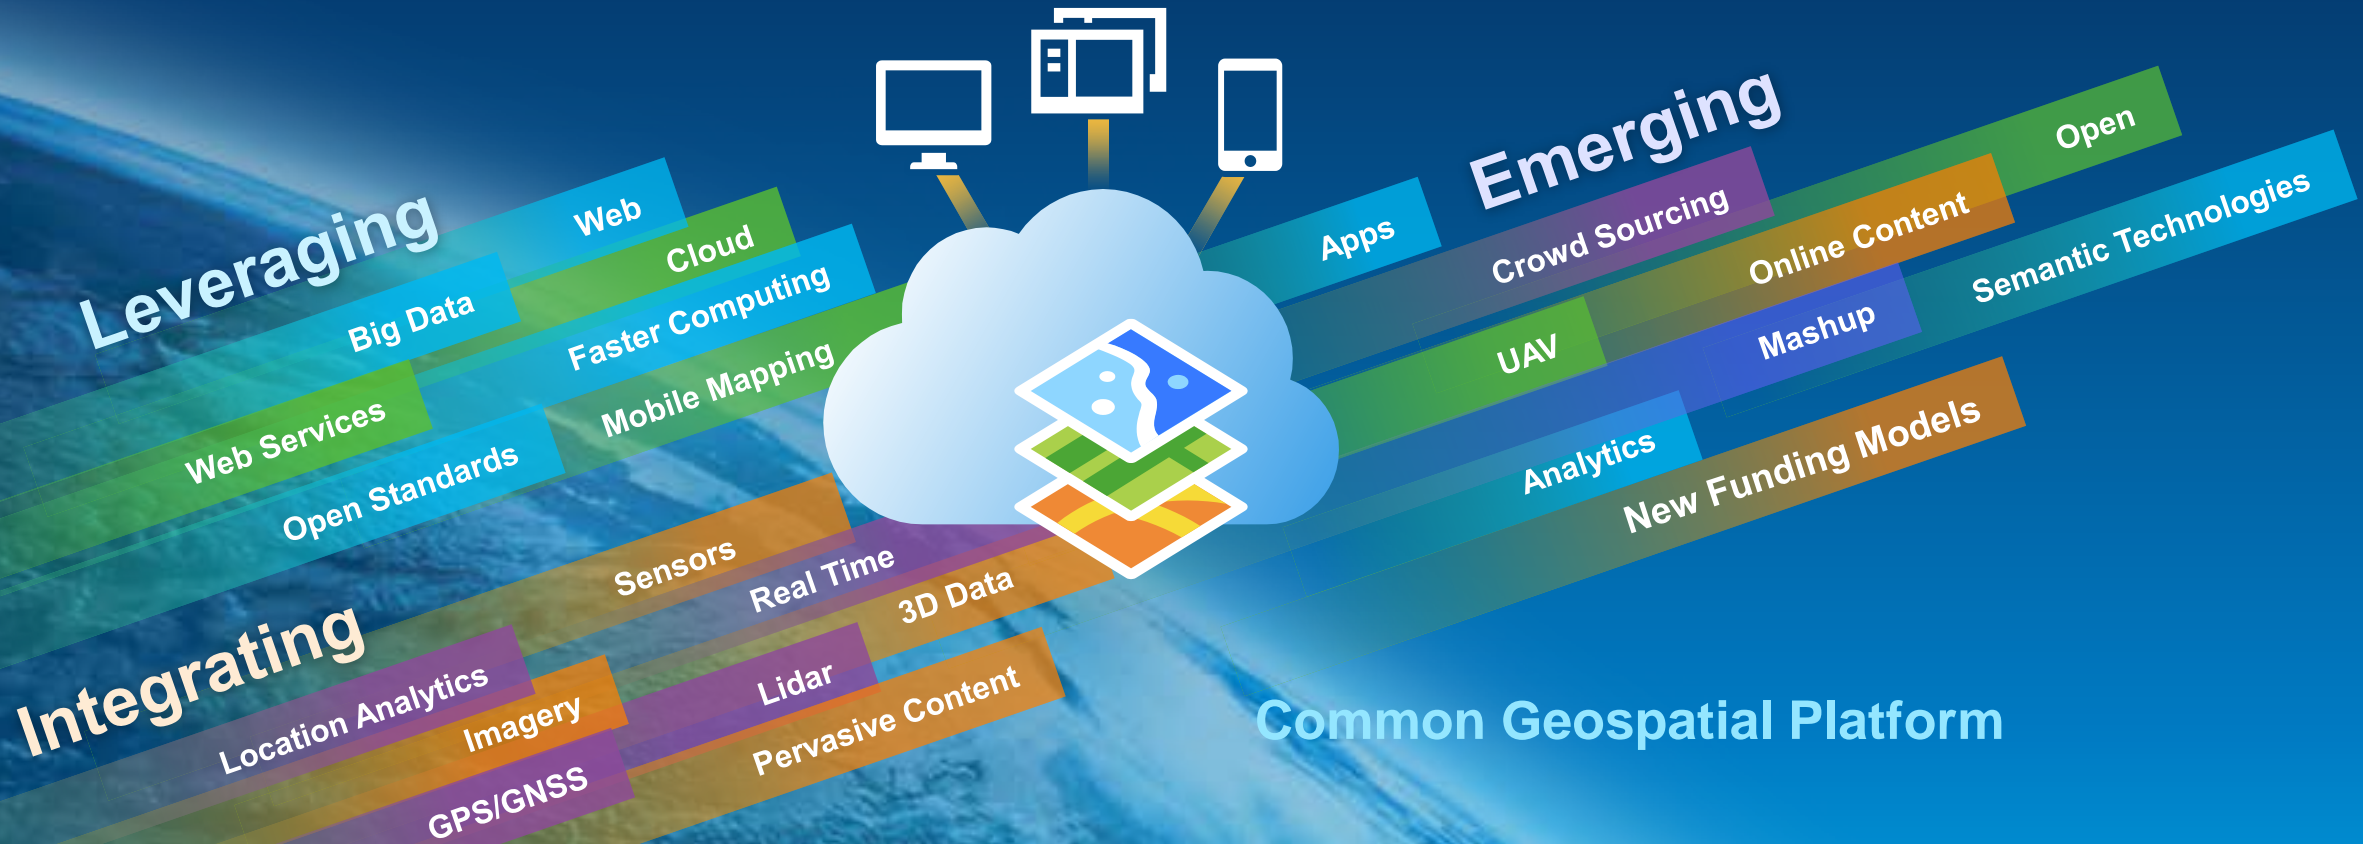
Leveraging
Web
Cloud
Big Data
Faster Computing
Web Services
Mobile Mapping
Open Standards

Emerging
Apps
Crowd Sourcing
Open
Online Content
Semantic Technologies
UAV
Mashup
Analytics
New Funding Models

Integrating
Sensors
Real Time
3D Data
Location Analytics
Imagery
Lidar
Pervasive Content
GPS/GNSS

Common Geospatial Platform